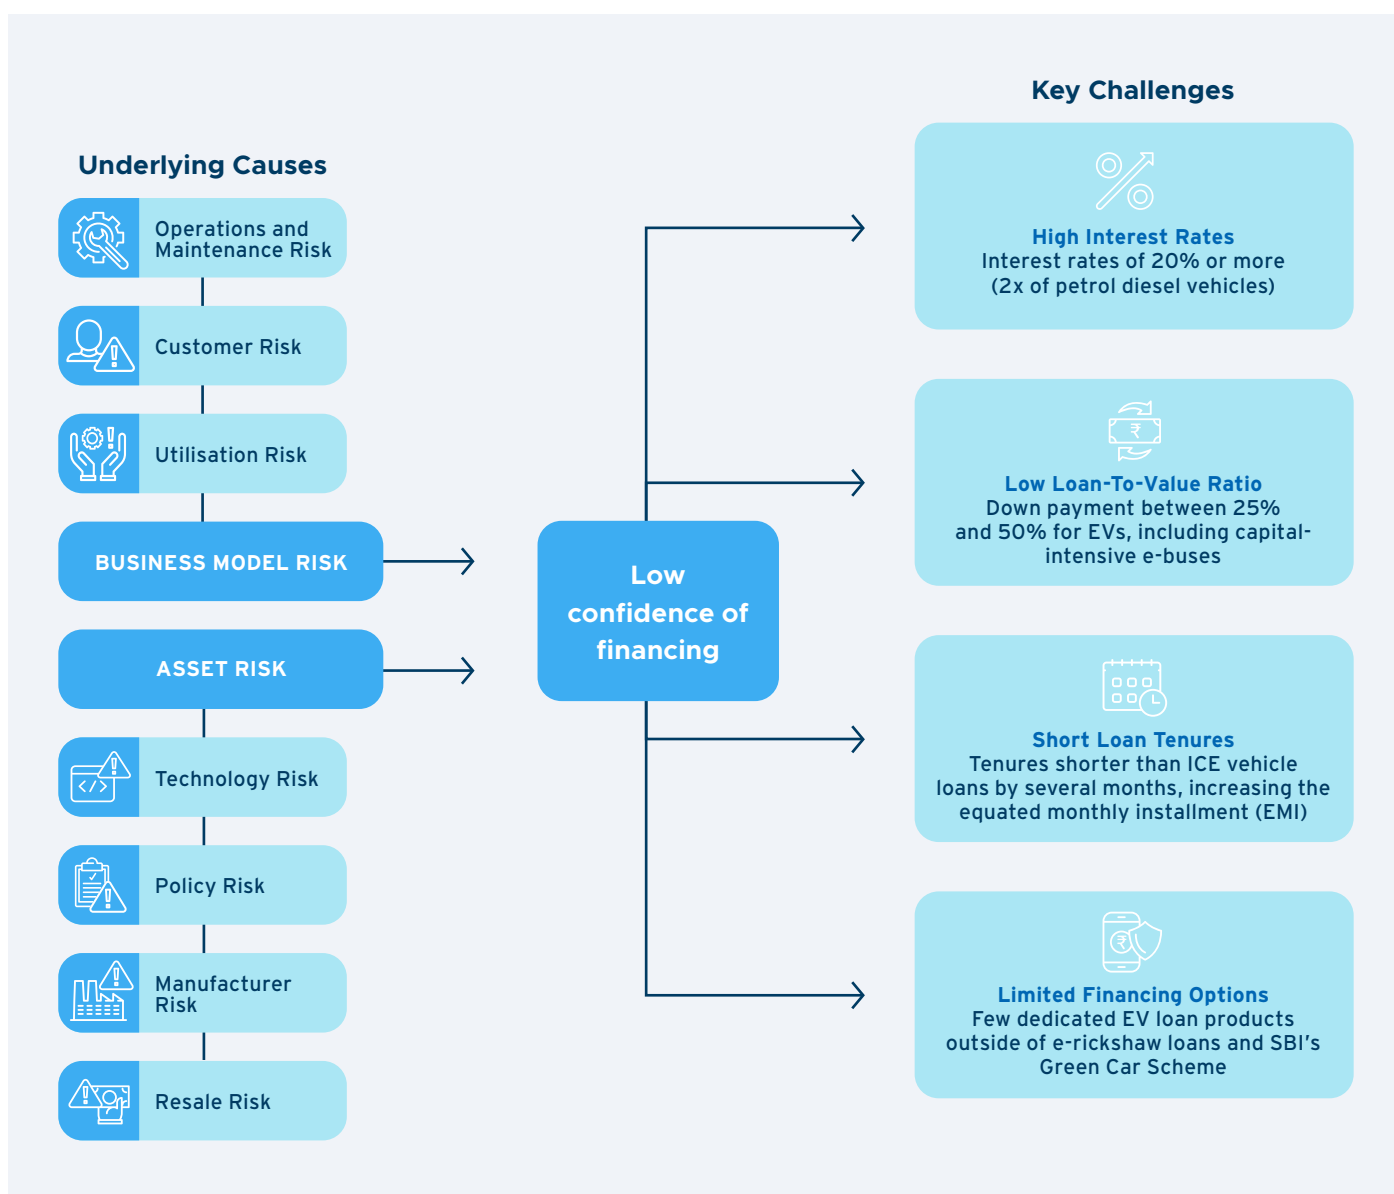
Underlying Causes

Operations and Maintenance Risk

Customer Risk

Utilisation Risk

BUSINESS MODEL RISK

ASSET RISK

Technology Risk

Policy Risk

Manufacturer Risk

Resale Risk

Low confidence of financing

Key Challenges

High Interest Rates
Interest rates of 20% or more (2x of petrol diesel vehicles)

Low Loan-To-Value Ratio
Down payment between 25% and 50% for EVs, including capital-intensive e-buses

Short Loan Tenures
Tenures shorter than ICE vehicle loans by several months, increasing the equated monthly installment (EMI)

Limited Financing Options
Few dedicated EV loan products outside of e-rickshaw loans and SBI's Green Car Scheme